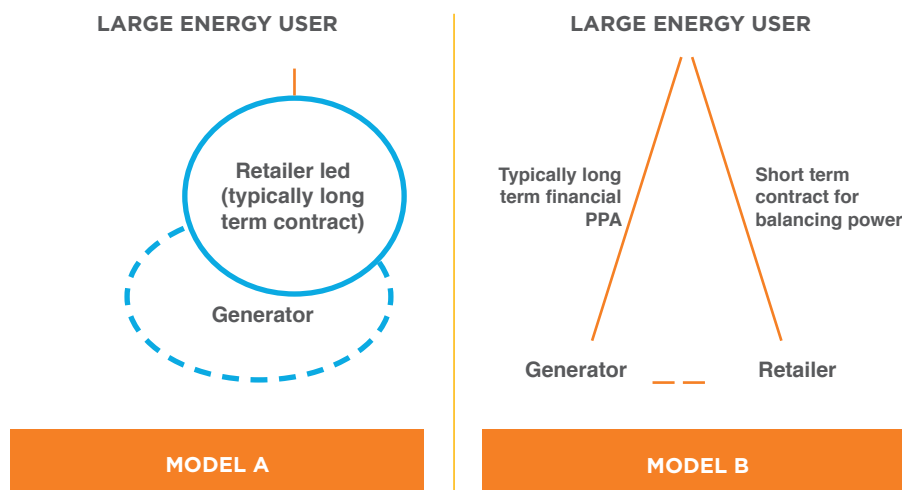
LARGE ENERGY USER

Retailer led (typically long term contract)

Generator

MODEL A

LARGE ENERGY USER

Typically long term financial PPA

Short term contract for balancing power

Generator

Retailer

MODEL B